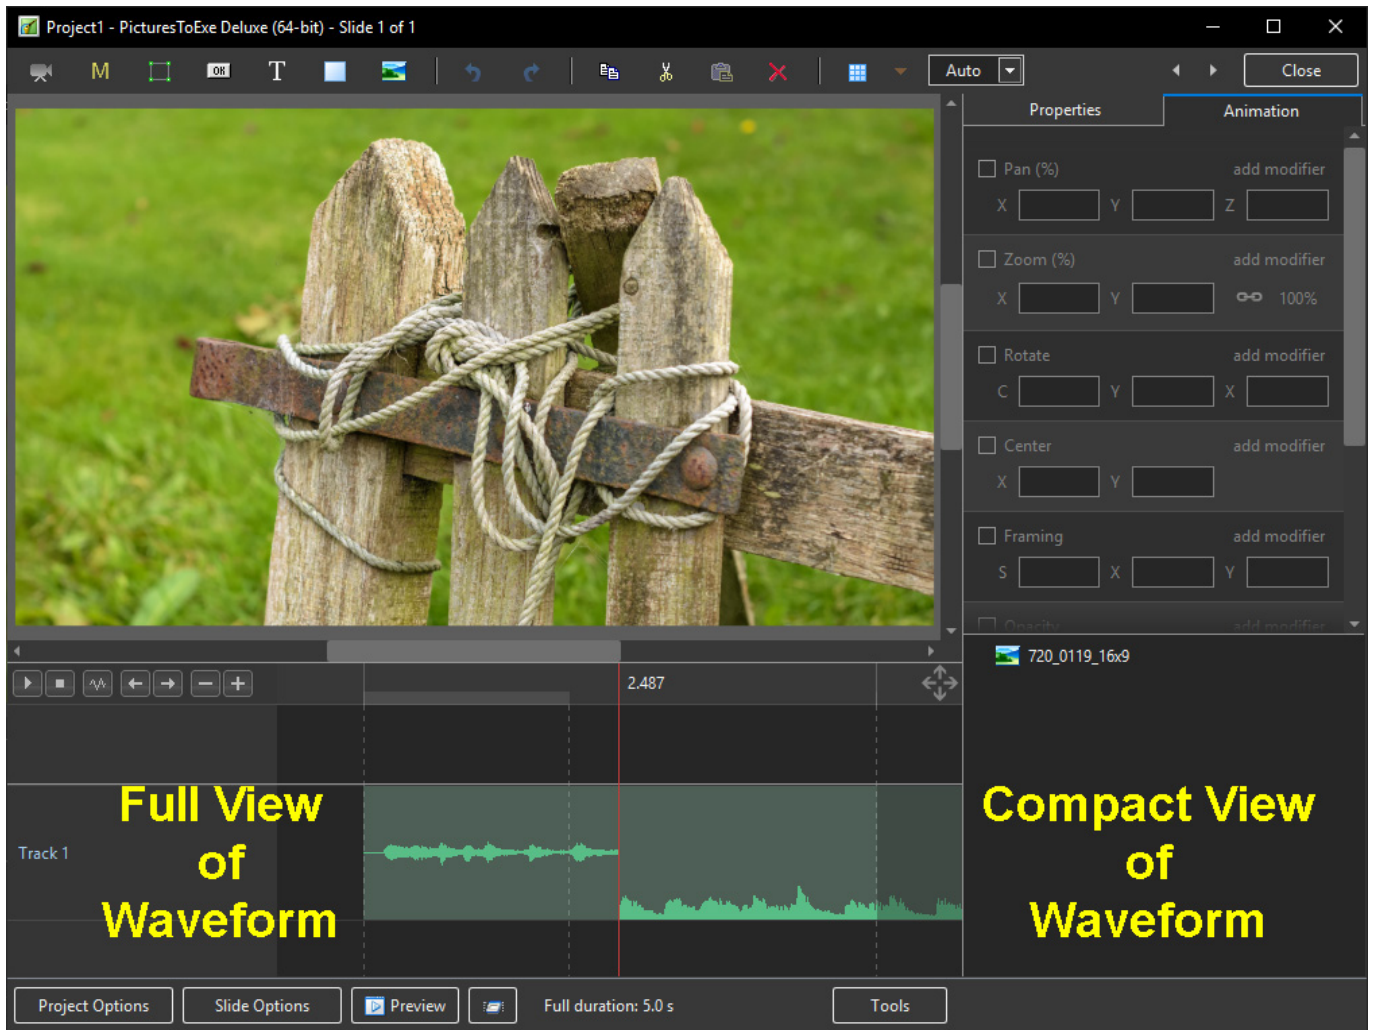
Project1 - PicturesToExe Deluxe (64-bit) - Slide 1 of 1

M T

OK

Auto

Close

Properties Animation

Pan (%) add modifier
X Y Z

Zoom (%) add modifier
X Y 100%

Rotate add modifier
C Y X

Center add modifier
X Y

Framing add modifier
S X Y

Opacity add modifier

720_0119_16x9

2.487

Track 1

Full View of Waveform

Compact View of Waveform

Project Options Slide Options Preview Full duration: 5.0 s Tools